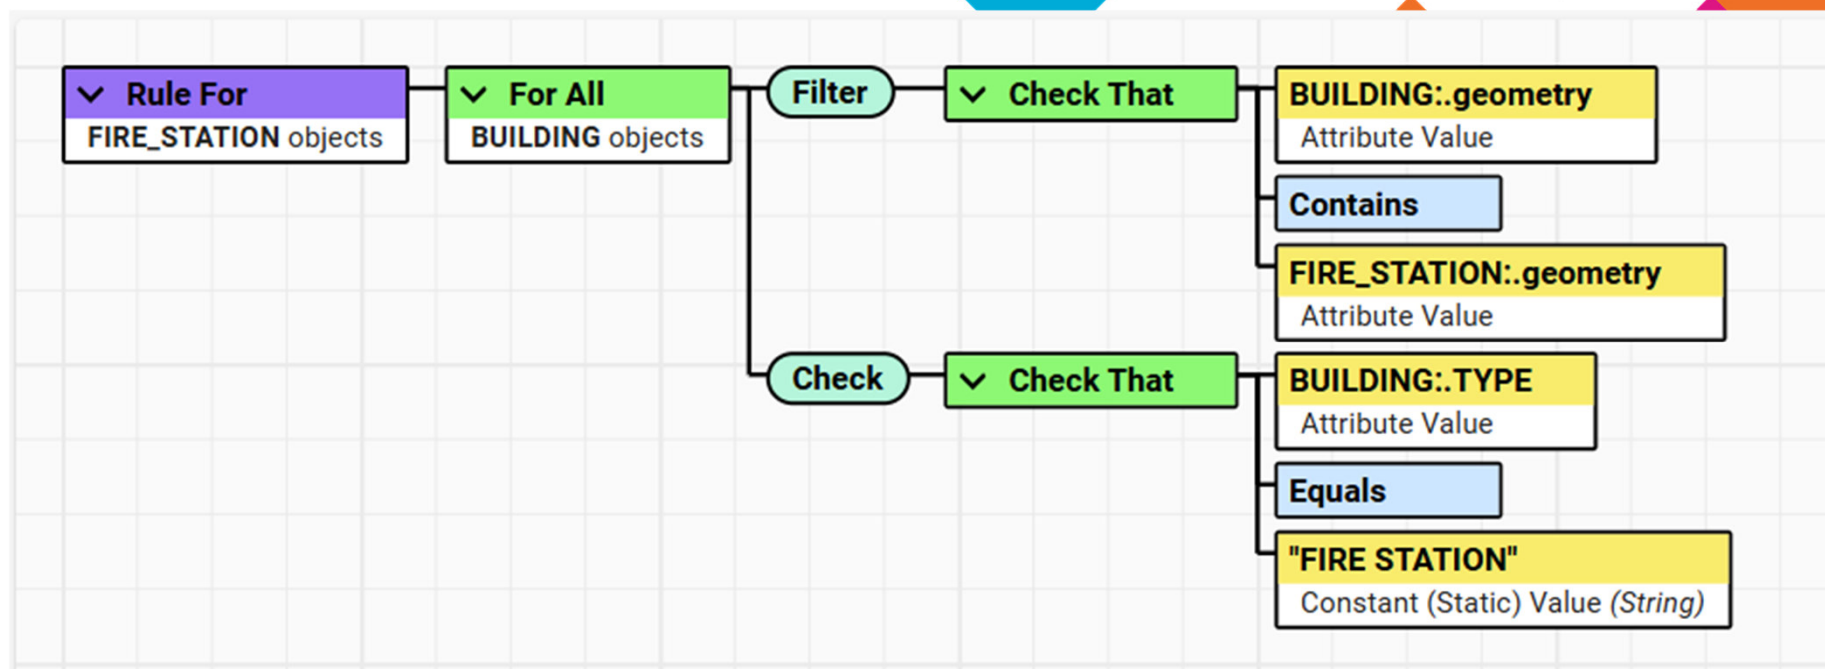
Rule For
FIRE_STATION objects

For All
BUILDING objects

Filter

Check That

BUILDING:.geometry
Attribute Value

Contains

FIRE_STATION:.geometry
Attribute Value

Check

Check That

BUILDING:.TYPE
Attribute Value

Equals

"FIRE STATION"
Constant (Static) Value (String)